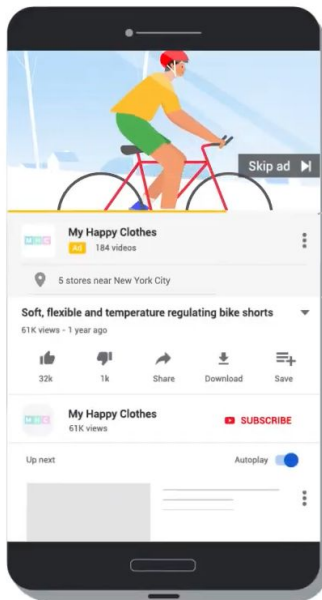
Skip ad

MHC

My Happy Clothes

Ad 184 videos

5 stores near New York City

Soft, flexible and temperature regulating bike shorts

61K views · 1 year ago

32k

1k

Share

Download

Save

MHC

My Happy Clothes

61K views

SUBSCRIBE

Up next

Autoplay